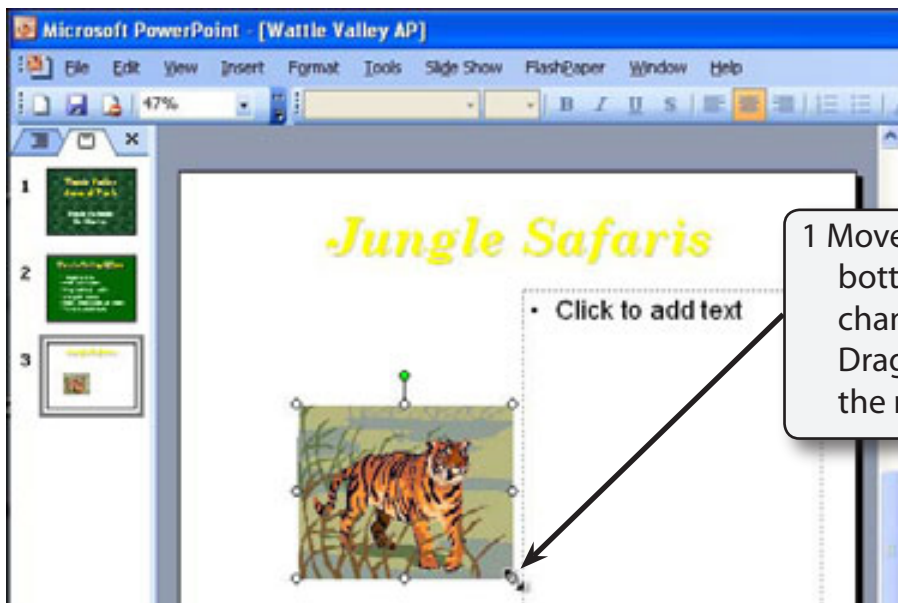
Microsoft PowerPoint - [Wattle Valley AP]

File Edit View Insert Format Tools Slide Show FlashPaper Window Help

47%

B I U S

1

2

3

Jungle Safaris

• Click to add text

1 Move
bott
char
Drag
the r